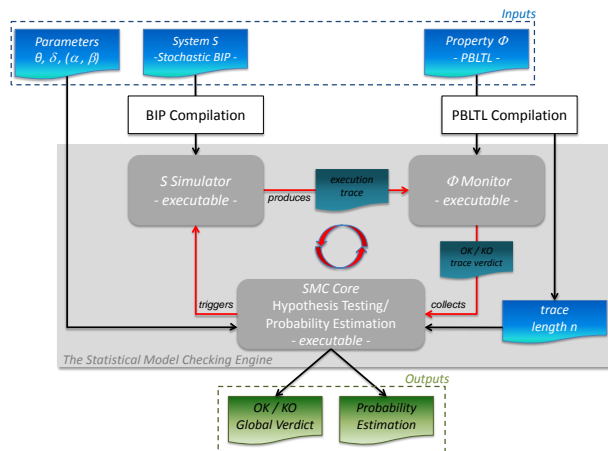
Inputs

Parameters
$\theta$, $\delta$, ($\alpha$, $\beta$)

System S
-Stochastic BIP -

Property $\Phi$
- PBLTL -

BIP Compilation

PBLTL Compilation

S Simulator
- executable -

produces

execution trace

$\Phi$ Monitor
- executable -

OK / KO
trace verdict

triggers

SMC Core
Hypothesis Testing/
Probability Estimation
- executable -

collects

trace
length n

The Statistical Model Checking Engine

Outputs

OK / KO
Global Verdict

Probability
Estimation